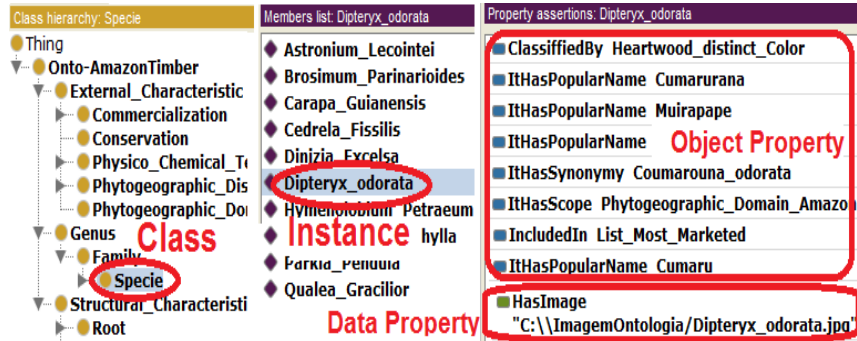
Class hierarchy: Specie

Thing
Onto-AmazonTimber
External_Characteristic
Commercialization
Conservation
Physico_Chemical_Te
Phytogeographic_Dis
Phytogeographic_Dom
Genus
Family
Specie
Structural_Characteristi
Root

Class

Members list: Dipteryx_odorata

Astronium_Lecointei
Brosimum_Parinarioides
Carapa_Guianensis
Cedrela_Fissilis
Dinizia_Excelsa
Dipteryx_odorata
Hymenolobium_Petraeum
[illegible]hylla
Parkia_Pendula
Qualea_Gracilior

Instance

Property assertions: Dipteryx_odorata

ClassiffiedBy Heartwood_distinct_Color
ItHasPopularName Cumarurana
ItHasPopularName Muirapape
ItHasPopularName
ItHasSynonymy Coumarouna_odorata
ItHasScope Phytogeographic_Domain_Amazon
IncludedIn List_Most_Marketed
ItHasPopularName Cumaru

Object Property

HasImage "C:\\ImagemOntologia/Dipteryx_odorata.jpg"

Data Property